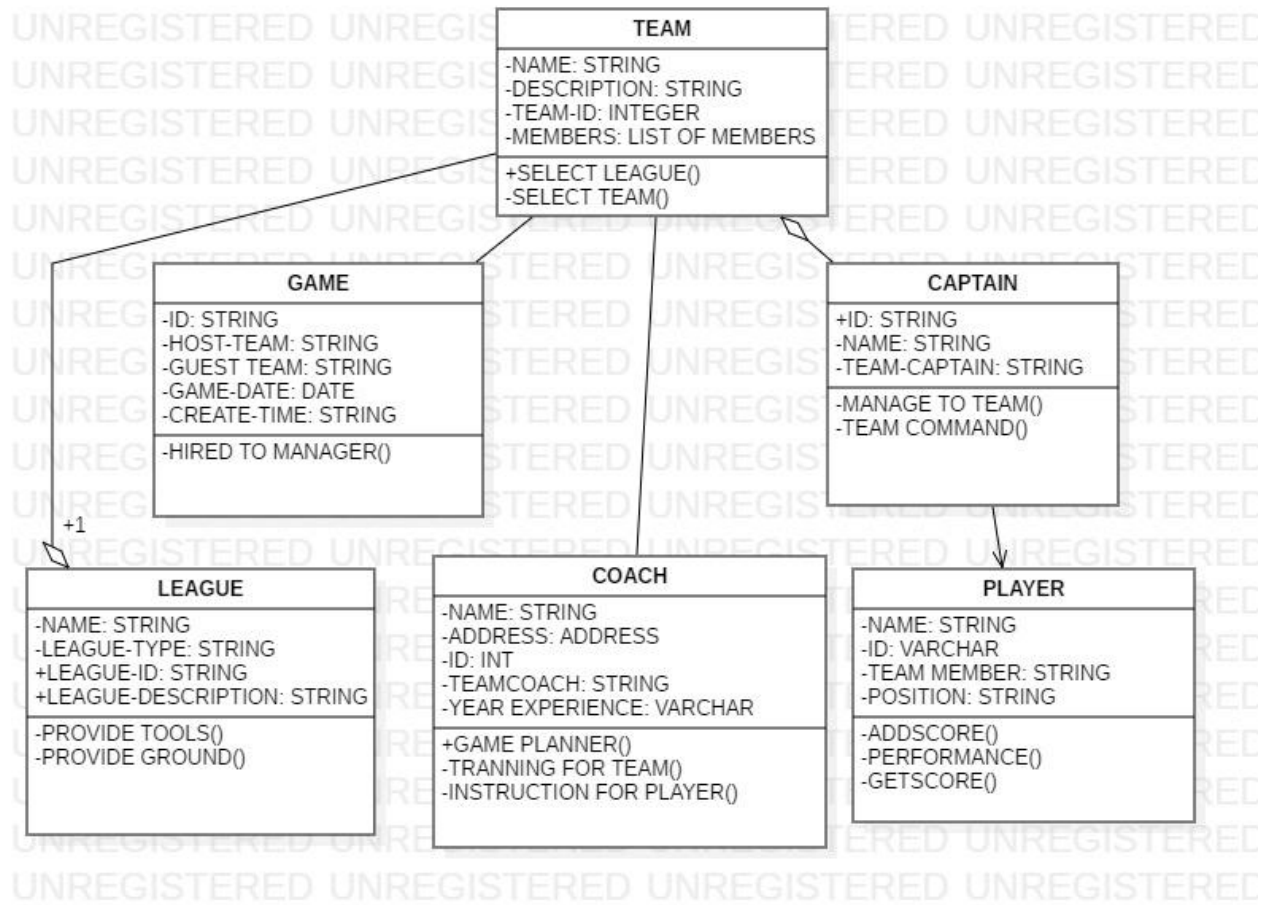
TEAM
-NAME: STRING
-DESCRIPTION: STRING
-TEAM-ID: INTEGER
-MEMBERS: LIST OF MEMBERS
+SELECT LEAGUE()
-SELECT TEAM()

GAME
-ID: STRING
-HOST-TEAM: STRING
-GUEST TEAM: STRING
-GAME-DATE: DATE
-CREATE-TIME: STRING
-HIRED TO MANAGER()

CAPTAIN
+ID: STRING
-NAME: STRING
-TEAM-CAPTAIN: STRING
-MANAGE TO TEAM()
-TEAM COMMAND()

+1

LEAGUE
-NAME: STRING
-LEAGUE-TYPE: STRING
+LEAGUE-ID: STRING
+LEAGUE-DESCRIPTION: STRING
-PROVIDE TOOLS()
-PROVIDE GROUND()

COACH
-NAME: STRING
-ADDRESS: ADDRESS
-ID: INT
-TEAMCOACH: STRING
-YEAR EXPERIENCE: VARCHAR
+GAME PLANNER()
-TRANNING FOR TEAM()
-INSTRUCTION FOR PLAYER()

PLAYER
-NAME: STRING
-ID: VARCHAR
-TEAM MEMBER: STRING
-POSITION: STRING
-ADDSCORE()
-PERFORMANCE()
-GETSCORE()

UNREGISTERED UNREGISTERED UNREGISTERED UNREGISTERED